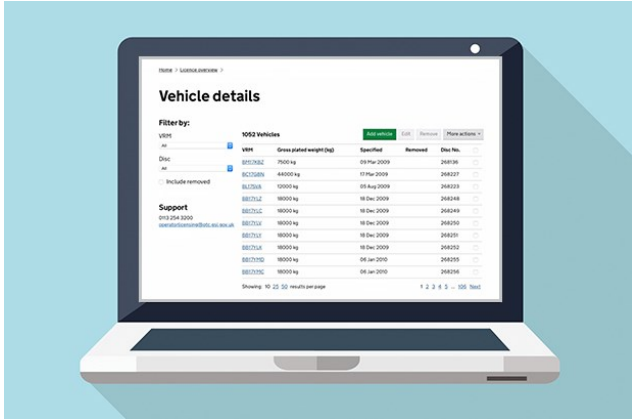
Home > Licence overview >

Vehicle details

Filter by:

VRM

All

Disc

All

Include removed

Support

0113 254 3200

operatorlicensing@otc.gsi.gov.uk

1052 Vehicles

Add vehicle | Edit | Remove | More actions

| VRM | Gross plated weight (kg) | Specified | Removed | Disc No. |
|---|---|---|---|---|
| BM17KBZ | 7500 kg | 09 Mar 2009 | | 268136 |
| BC17GBN | 44000 kg | 17 Mar 2009 | | 268227 |
| BL17SVA | 12000 kg | 05 Aug 2009 | | 268223 |
| BB17YLZ | 18000 kg | 18 Dec 2009 | | 268248 |
| BB17YLC | 18000 kg | 18 Dec 2009 | | 268249 |
| BB17YLV | 18000 kg | 18 Dec 2009 | | 268250 |
| BB17YLY | 18000 kg | 18 Dec 2009 | | 268251 |
| BB17YLA | 18000 kg | 18 Dec 2009 | | 268252 |
| BB17YMD | 18000 kg | 06 Jan 2010 | | 268255 |
| BB17YMC | 18000 kg | 06 Jan 2010 | | 268256 |

Showing 10 25 50 results per page

1 2 3 4 5 ... 106 Next